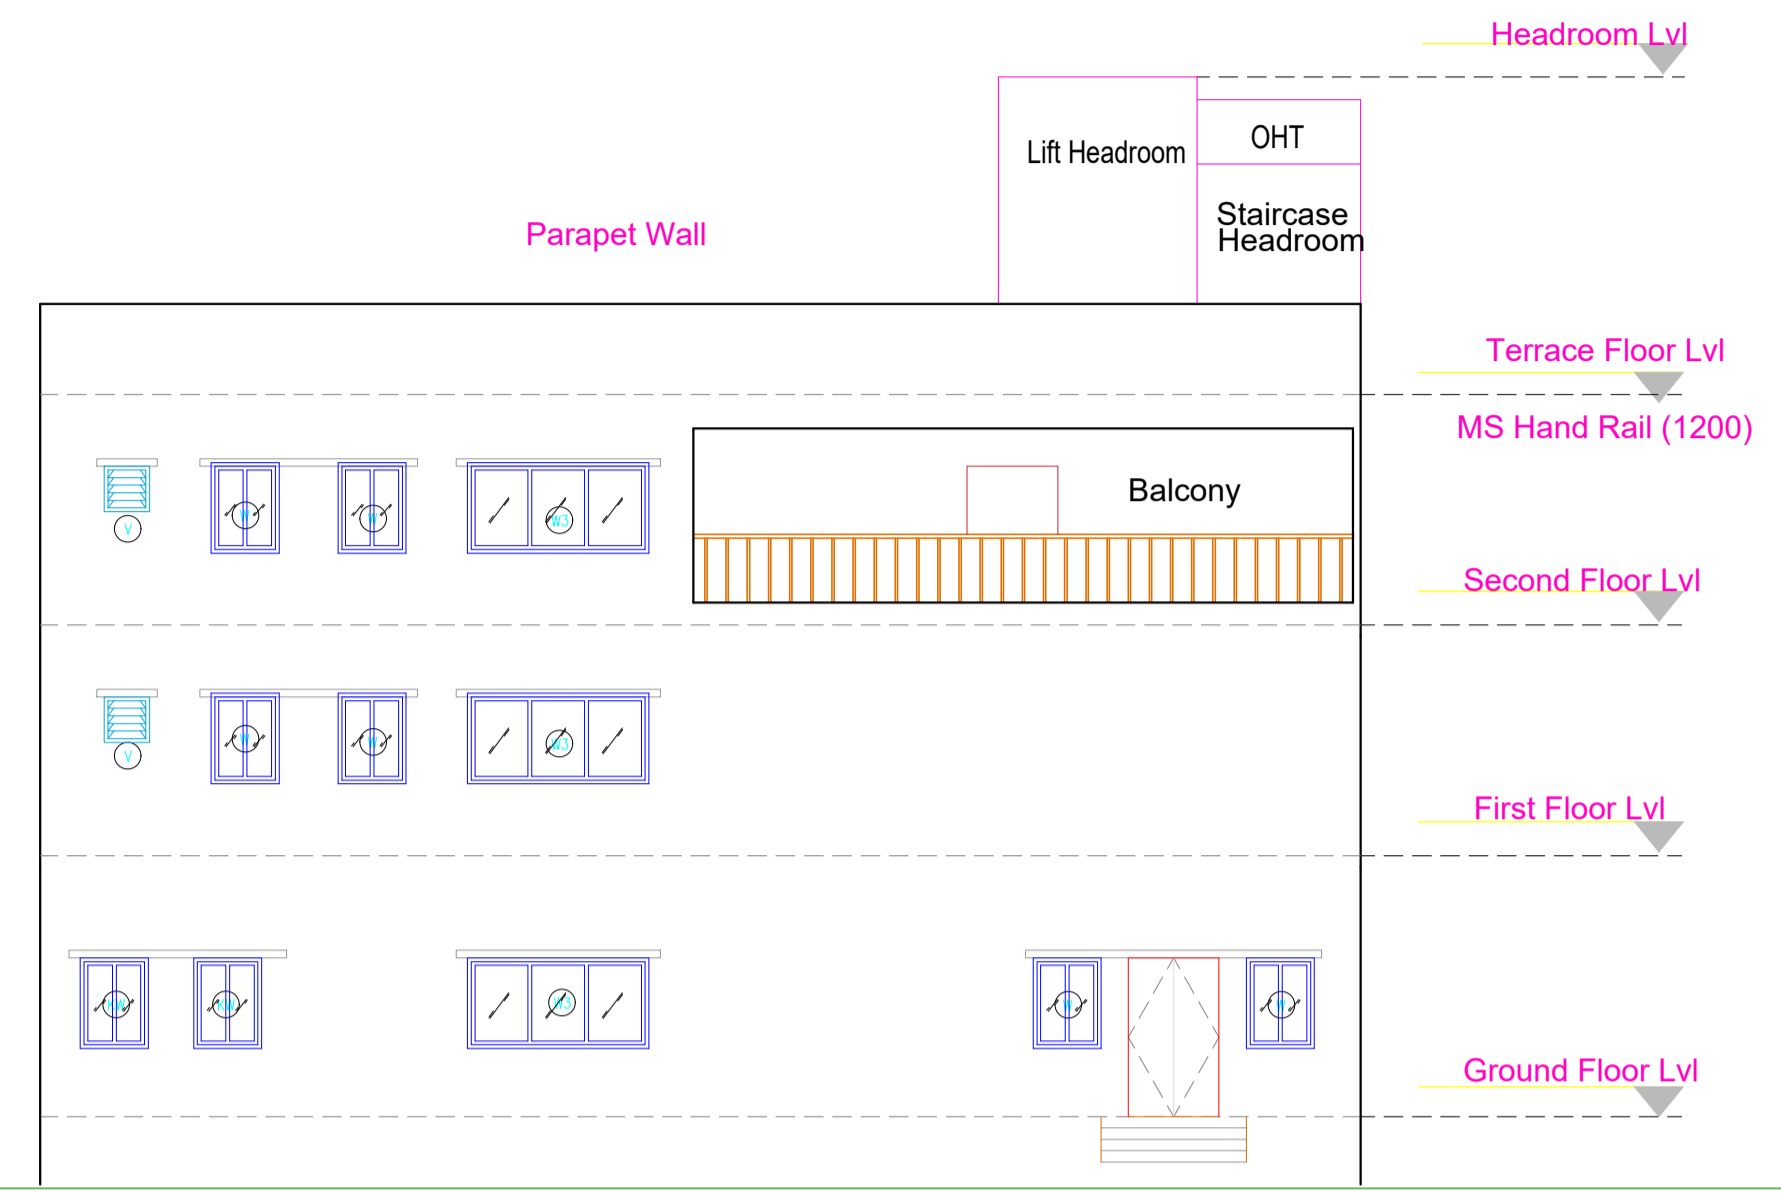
Headroom Lvl

Lift Headroom

OHT

Staircase Headroom

Parapet Wall

Terrace Floor Lvl

MS Hand Rail (1200)

V

W

W

W3

Balcony

Second Floor Lvl

V

W

W

W3

First Floor Lvl

KW

KW

W3

W

W

Ground Floor Lvl